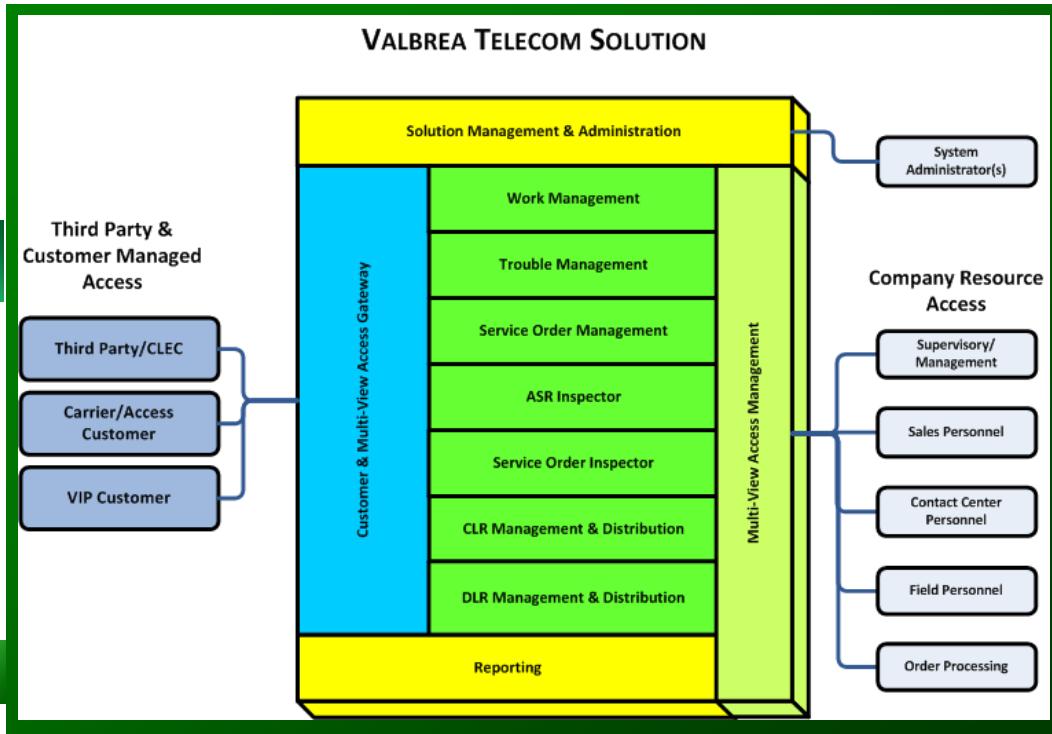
VALBREA TELECOM SOLUTION

Solution Management & Administration

System Administrator(s)

Third Party & Customer Managed Access

Third Party/CLEC

Carrier/Access Customer

VIP Customer

Customer & Multi-View Access Gateway

Work Management

Trouble Management

Service Order Management

ASR Inspector

Service Order Inspector

CLR Management & Distribution

DLR Management & Distribution

Reporting

Multi-View Access Management

Company Resource Access

Supervisory/ Management

Sales Personnel

Contact Center Personnel

Field Personnel

Order Processing